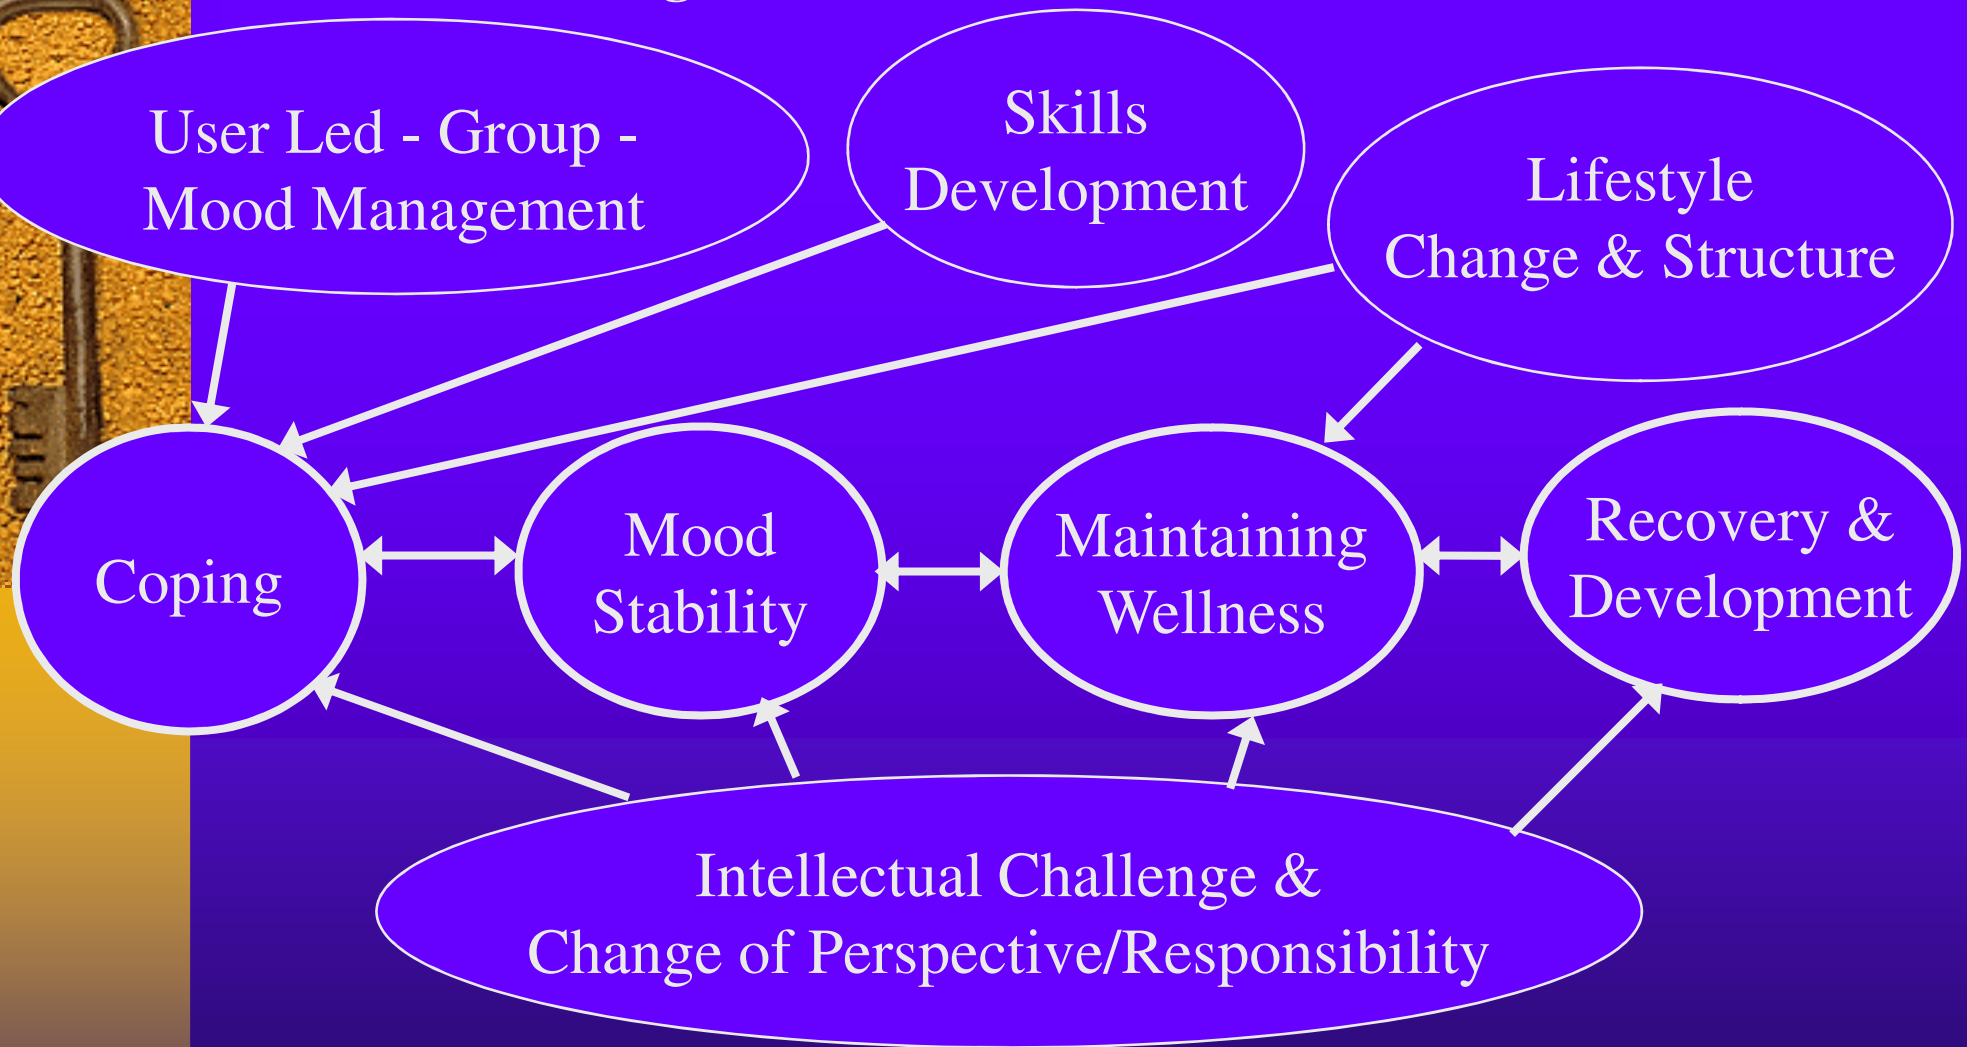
User Led - Group - Mood Management

Skills Development

Lifestyle Change & Structure

Coping

Mood Stability

Maintaining Wellness

Recovery & Development

Intellectual Challenge & Change of Perspective/Responsibility